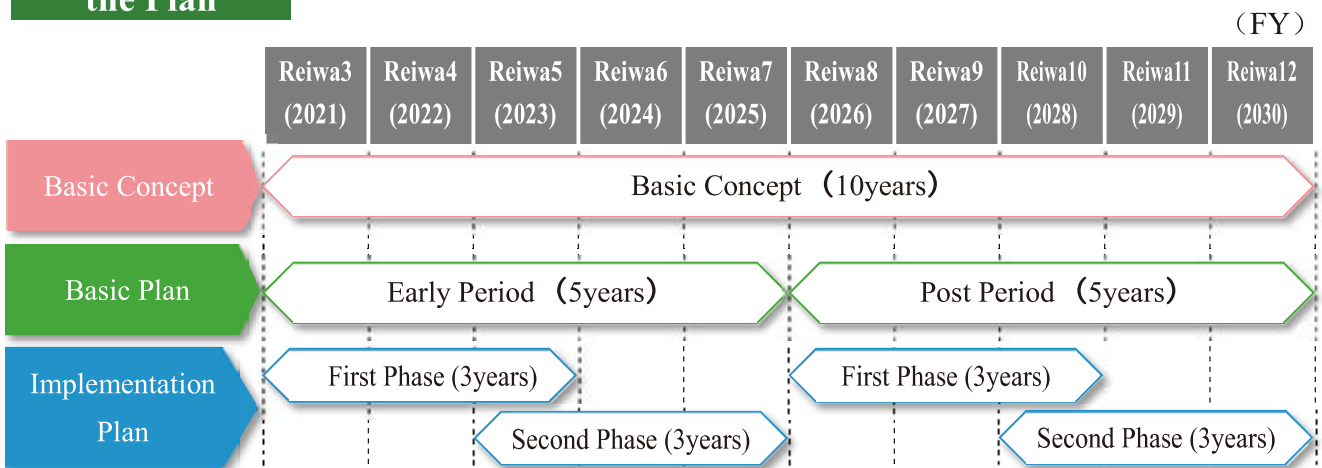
the Plan

（FY）

| Reiwa3 (2021) | Reiwa4 (2022) | Reiwa5 (2023) | Reiwa6 (2024) | Reiwa7 (2025) | Reiwa8 (2026) | Reiwa9 (2027) | Reiwa10 (2028) | Reiwa11 (2029) | Reiwa12 (2030) |
|---|---|---|---|---|---|---|---|---|---|

Basic Concept
Basic Concept （10years）

Basic Plan
Early Period （5years）
Post Period （5years）

Implementation Plan
First Phase (3years)
Second Phase (3years)
First Phase (3years)
Second Phase (3years)